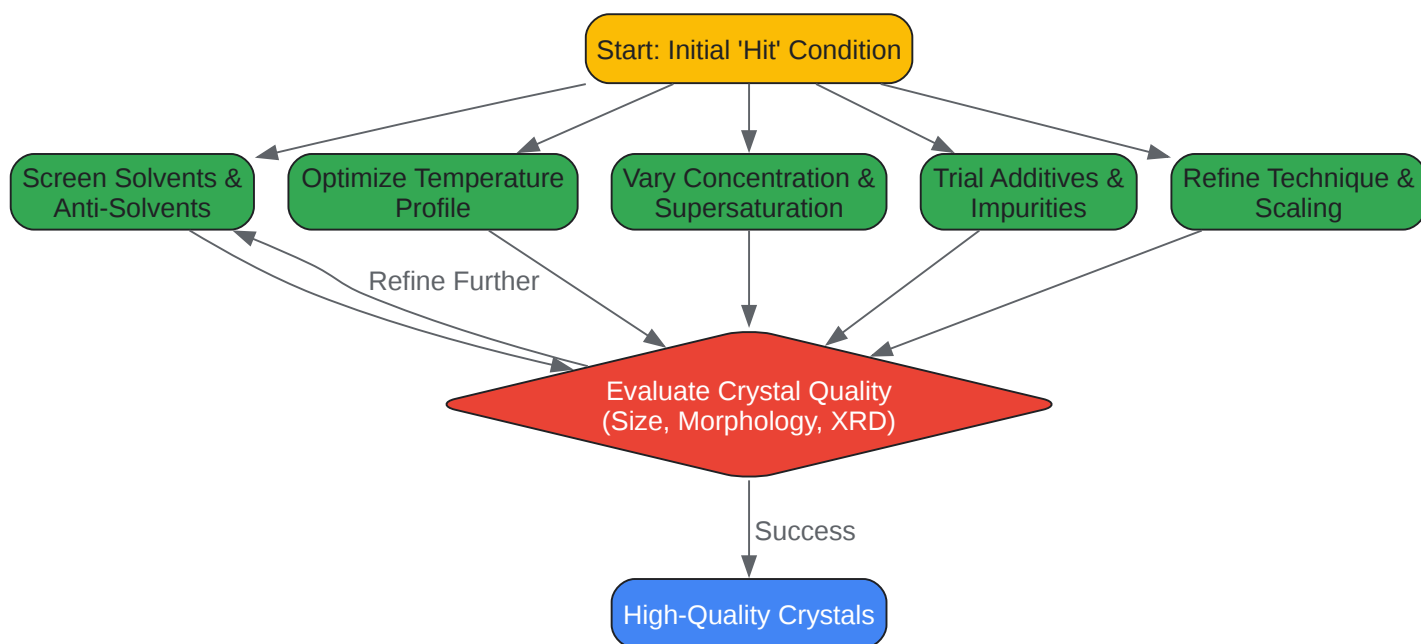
Start: Initial 'Hit' Condition

Screen Solvents & Anti-Solvents

Optimize Temperature Profile

Vary Concentration & Supersaturation

Trial Additives & Impurities

Refine Technique & Scaling

Refine Further

Evaluate Crystal Quality (Size, Morphology, XRD)

Success

High-Quality Crystals